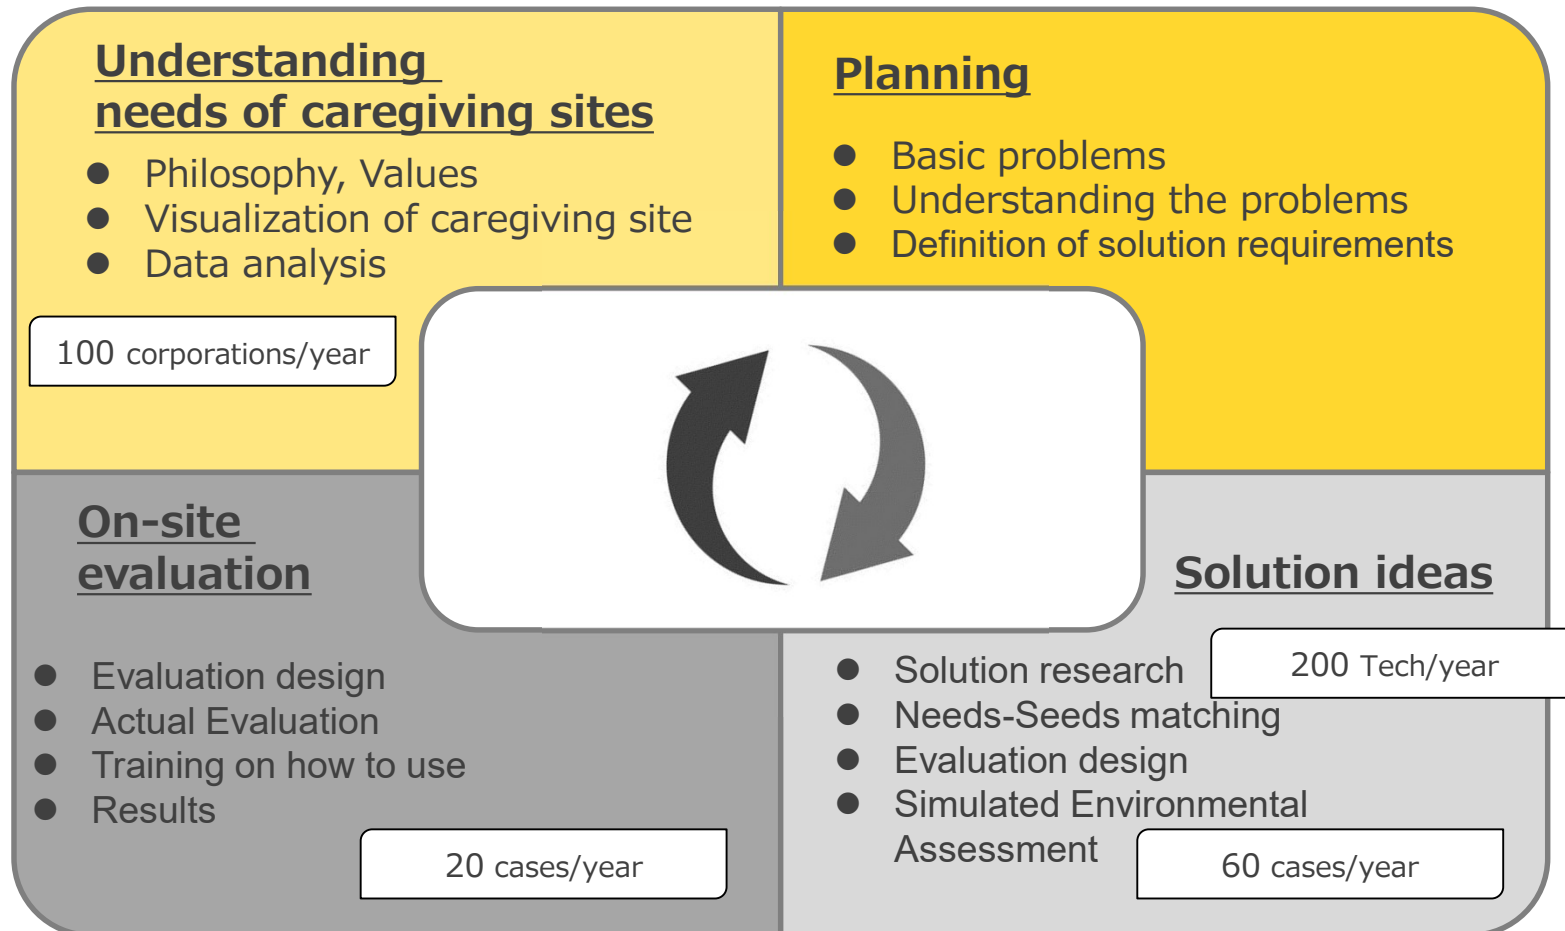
Understanding needs of caregiving sites

- Philosophy, Values
- Visualization of caregiving site
- Data analysis

100 corporations/year

Planning

- Basic problems
- Understanding the problems
- Definition of solution requirements

On-site evaluation

- Evaluation design
- Actual Evaluation
- Training on how to use
- Results

20 cases/year

Solution ideas

- Solution research
- Needs-Seeds matching
- Evaluation design
- Simulated Environmental Assessment

200 Tech/year

60 cases/year